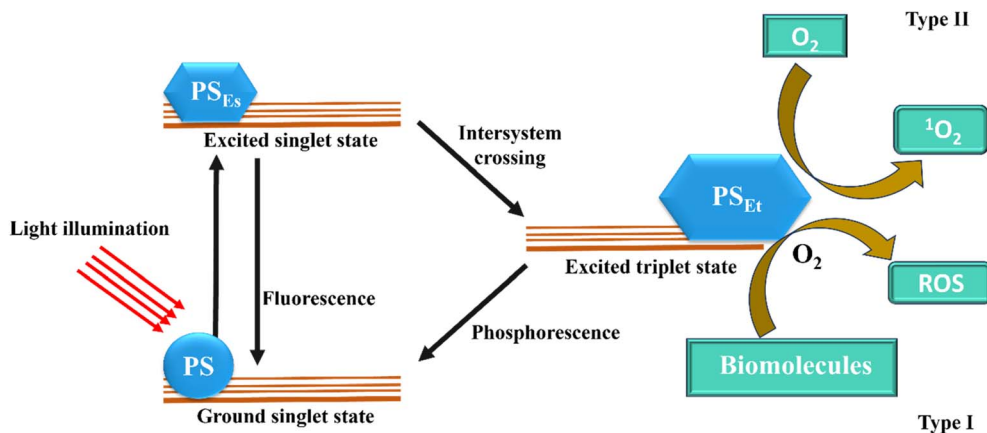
Type II

$O_2$

$PS_{Es}$

Excited singlet state

Intersystem crossing

$^1O_2$

$PS_{Et}$

Light illumination

$O_2$

Excited triplet state

ROS

Fluorescence

Phosphorescence

PS

Biomolecules

Ground singlet state

Type I